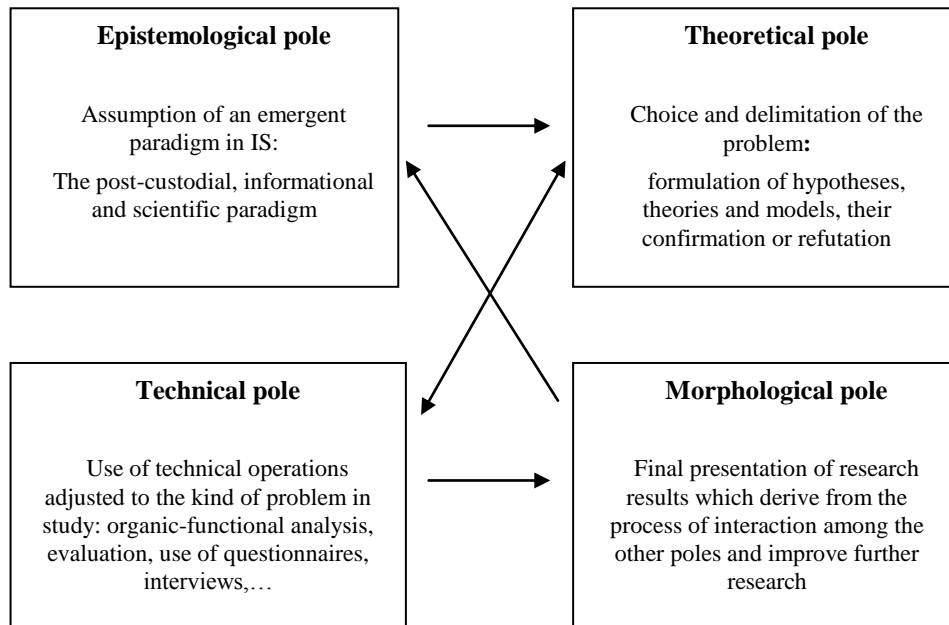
**Epistemological pole**

Assumption of an emergent paradigm in IS:

The post-custodial, informational and scientific paradigm

**Theoretical pole**

Choice and delimitation of the problem**:**

formulation of hypotheses, theories and models, their confirmation or refutation

**Technical pole**

Use of technical operations adjusted to the kind of problem in study: organic-functional analysis, evaluation, use of questionnaires, interviews,…

**Morphological pole**

Final presentation of research results which derive from the process of interaction among the other poles and improve further research